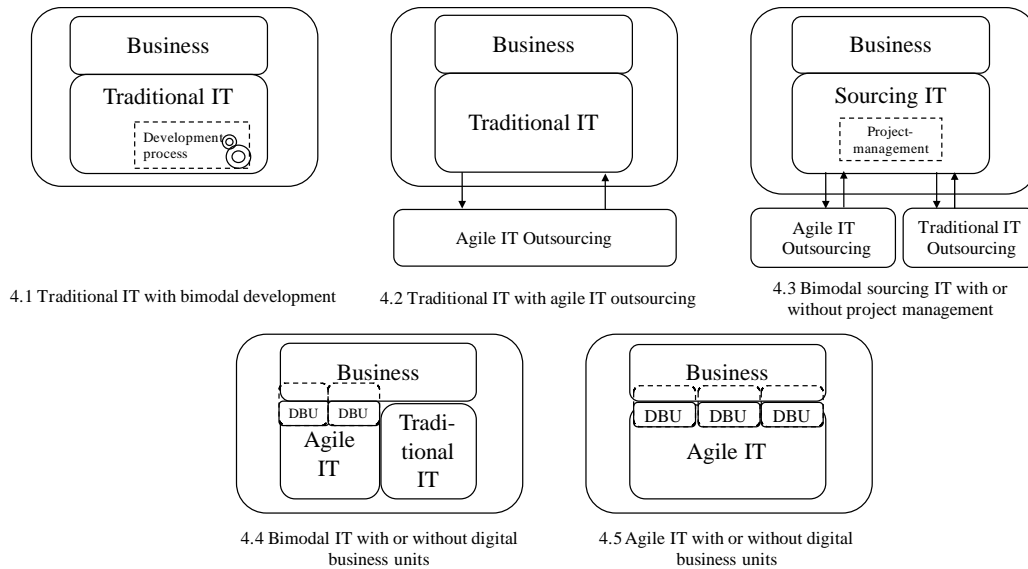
Business

Traditional IT

Development process

4.1 Traditional IT with bimodal development

Business

Traditional IT

Agile IT Outsourcing

4.2 Traditional IT with agile IT outsourcing

Business

Sourcing IT

Project-management

Agile IT Outsourcing

Traditional IT Outsourcing

4.3 Bimodal sourcing IT with or without project management

Business

DBU DBU

Agile IT

Traditional IT

4.4 Bimodal IT with or without digital business units

Business

DBU DBU DBU

Agile IT

4.5 Agile IT with or without digital business units